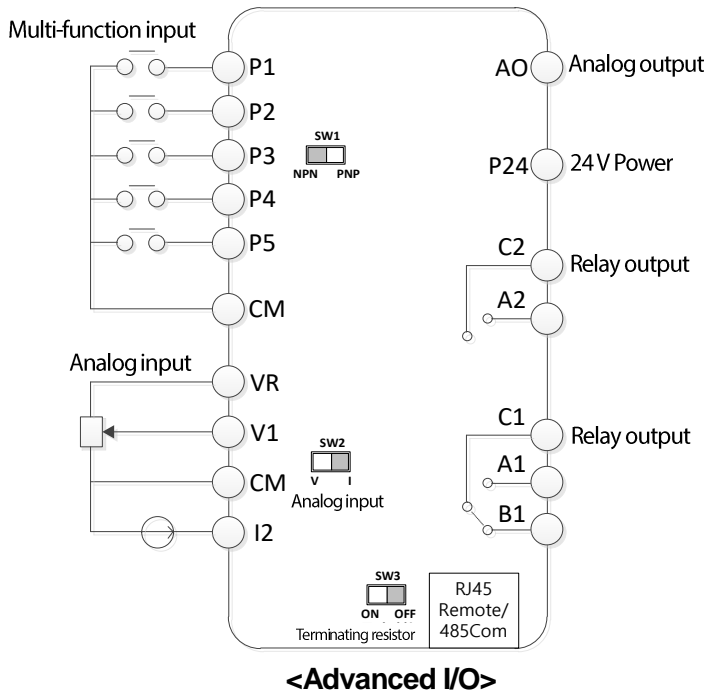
Multi-function input

P1

P2

P3

P4

P5

CM

SW1

NPN PNP

AO Analog output

P24 24 V Power

C2 Relay output

A2

Analog input

VR

V1

CM

I2

SW2

V I

Analog input

C1 Relay output

A1

B1

SW3

ON OFF

Terminating resistor

RJ45 Remote/ 485Com

<Advanced I/O>